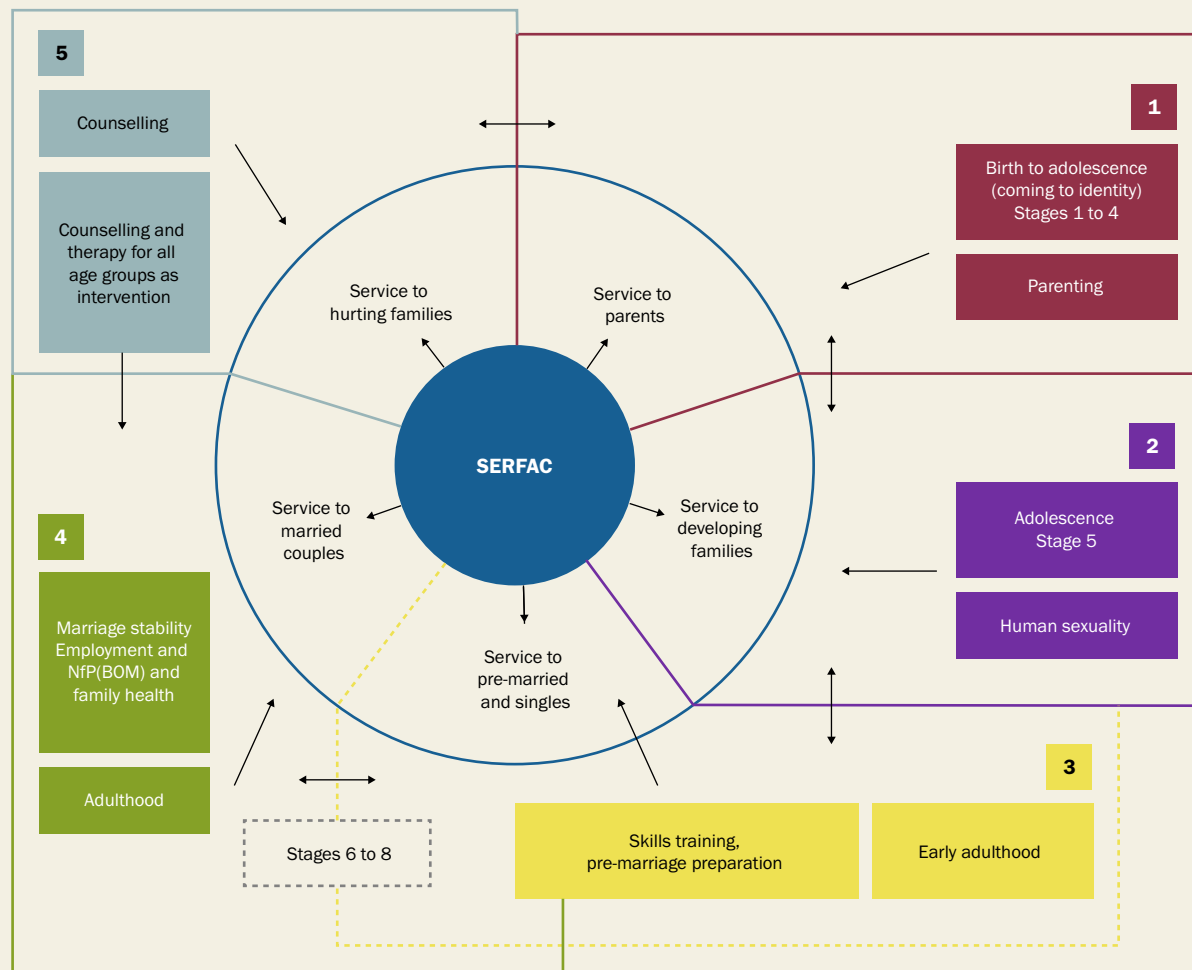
5

Counselling

Counselling and therapy for all age groups as intervention

1

Birth to adolescence (coming to identity) Stages 1 to 4

Parenting

Service to hurting families

Service to parents

SERFAC

Service to married couples

Service to developing families

Service to pre-married and singles

2

Adolescence Stage 5

Human sexuality

4

Marriage stability Employment and NfP(BOM) and family health

Adulthood

Stages 6 to 8

3

Skills training, pre-marriage preparation

Early adulthood